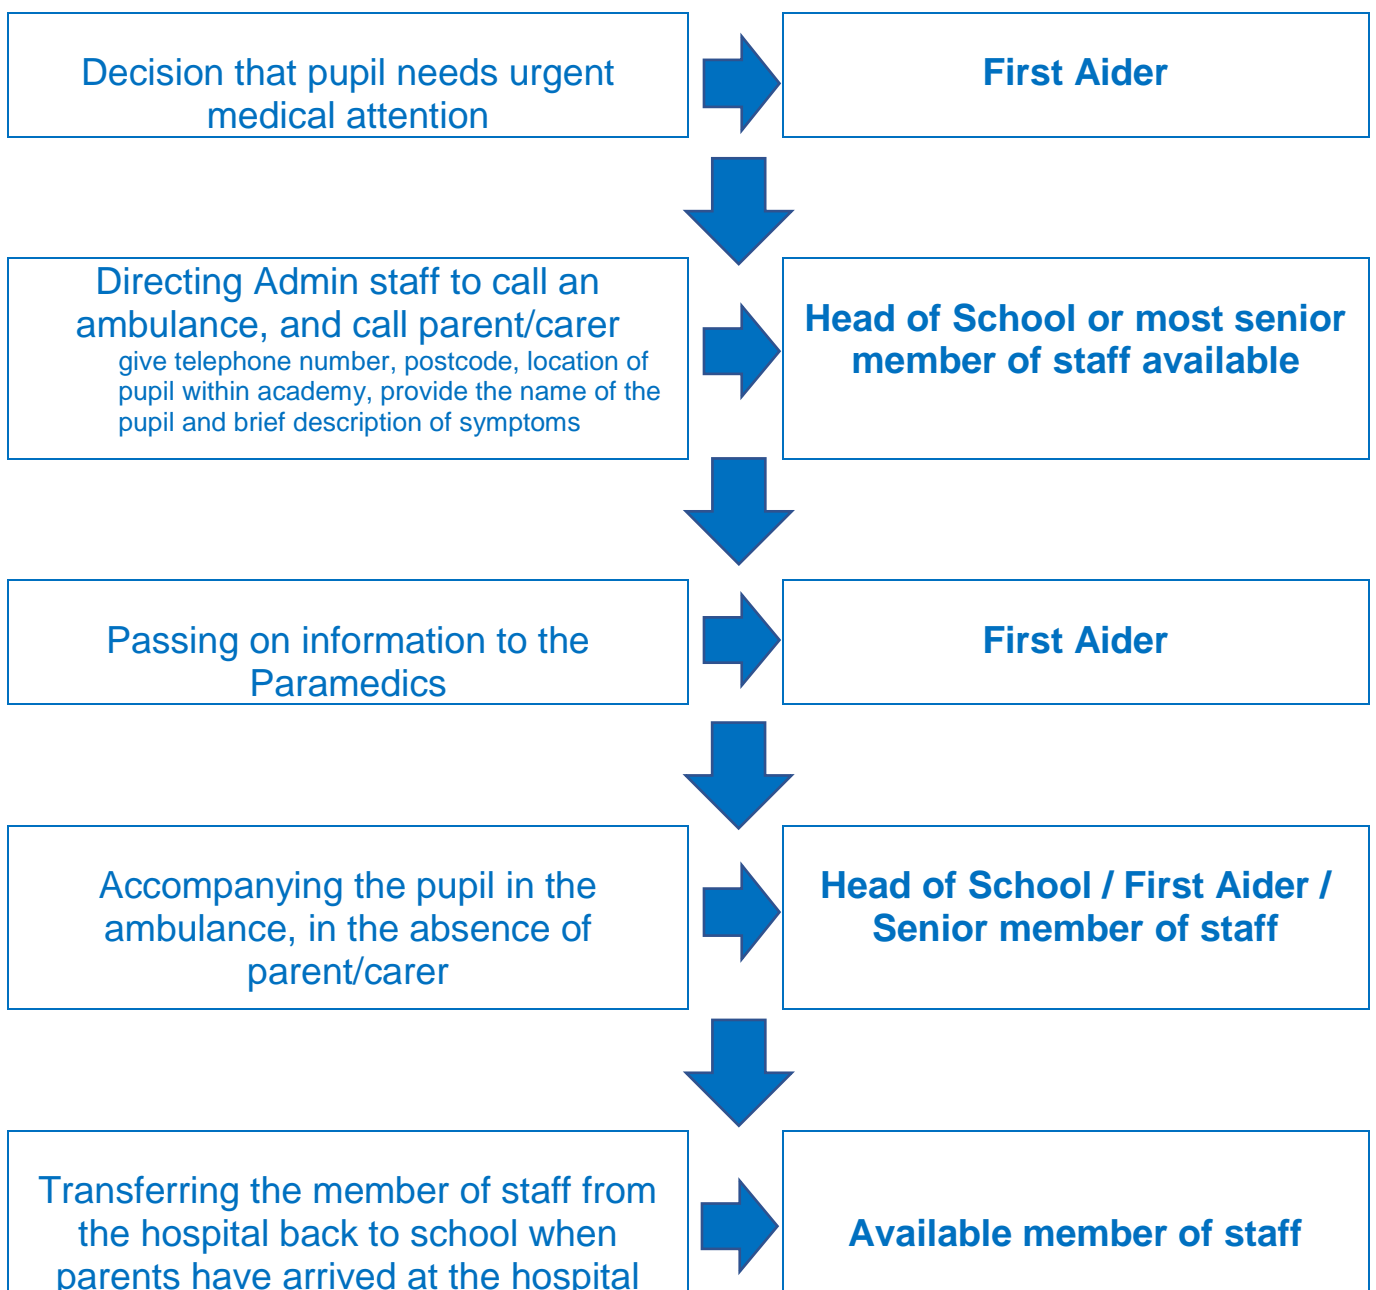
Decision that pupil needs urgent medical attention

First Aider

Directing Admin staff to call an ambulance, and call parent/carer
give telephone number, postcode, location of pupil within academy, provide the name of the pupil and brief description of symptoms

Head of School or most senior member of staff available

Passing on information to the Paramedics

First Aider

Accompanying the pupil in the ambulance, in the absence of parent/carer

Head of School / First Aider / Senior member of staff

Transferring the member of staff from the hospital back to school when parents have arrived at the hospital

Available member of staff